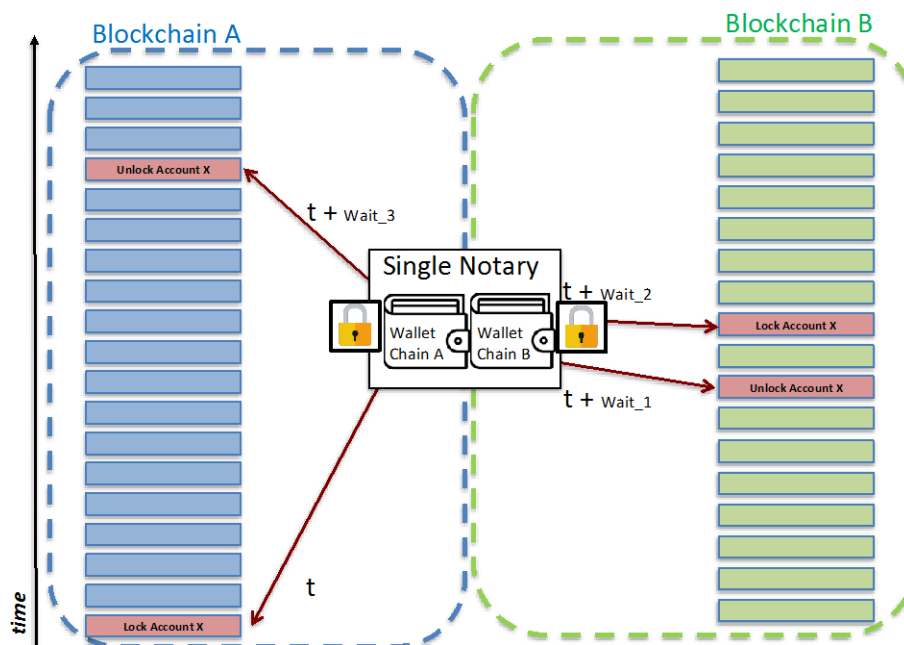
Blockchain A

Blockchain B

Unlock Account X

$t + _{Wait\_3}$

Single Notary

Wallet Chain A

Wallet Chain B

$t + _{Wait\_2}$

Lock Account X

Unlock Account X

$t + _{Wait\_1}$

t

time

Lock Account X